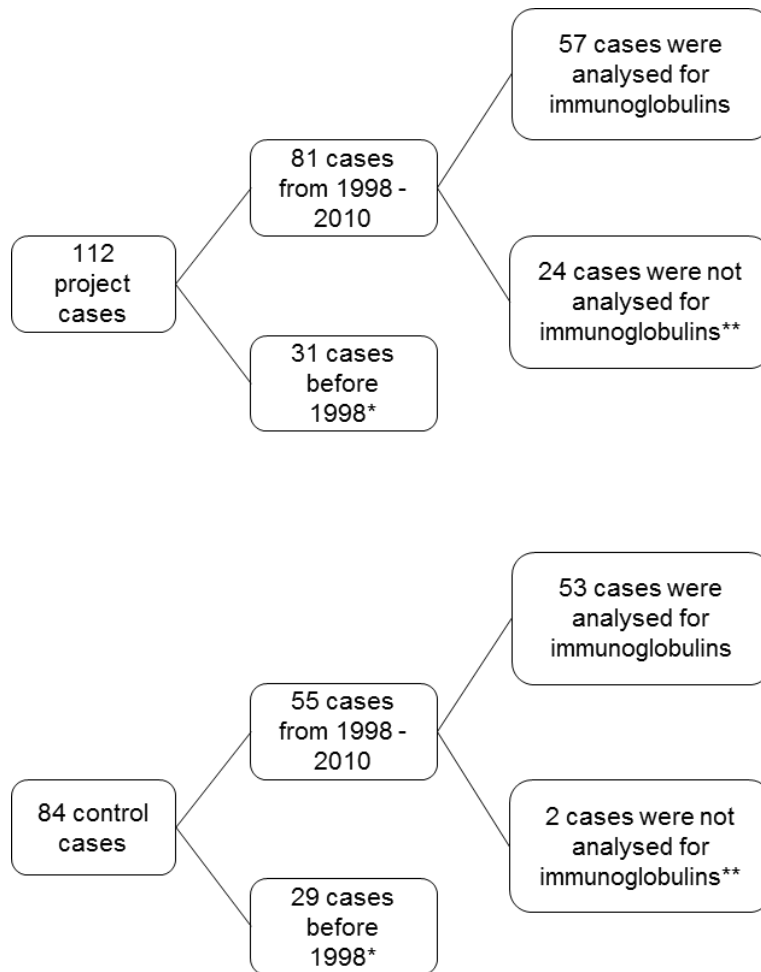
112 project cases

81 cases from 1998 - 2010

57 cases were analysed for immunoglobulins

24 cases were not analysed for immunoglobulins**

31 cases before 1998*

84 control cases

55 cases from 1998 - 2010

53 cases were analysed for immunoglobulins

2 cases were not analysed for immunoglobulins**

29 cases before 1998*